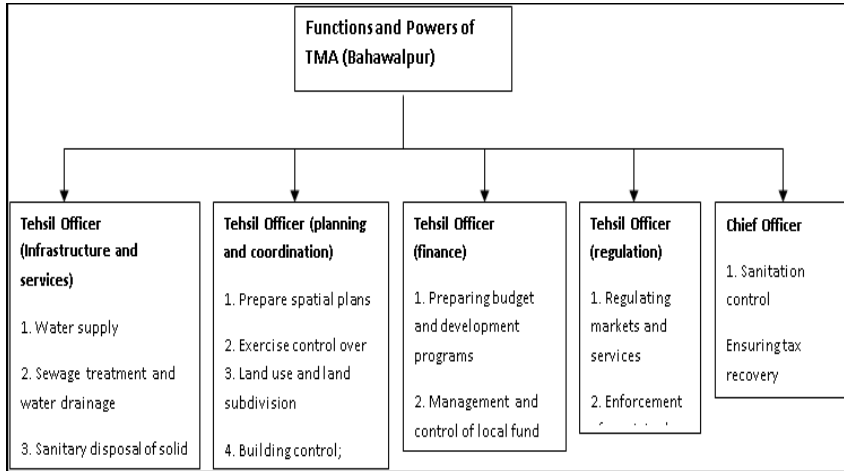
Functions and Powers of TMA (Bahawalpur)

Tehsil Officer (Infrastructure and services)

1. Water supply

2. Sewage treatment and water drainage

3. Sanitary disposal of solid

Tehsil Officer (planning and coordination)

1. Prepare spatial plans

2. Exercise control over

3. Land use and land subdivision

4. Building control;

Tehsil Officer (finance)

1. Preparing budget and development programs

2. Management and control of local fund

Tehsil Officer (regulation)

1. Regulating markets and services

2. Enforcement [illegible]

Chief Officer

1. Sanitation control

Ensuring tax recovery